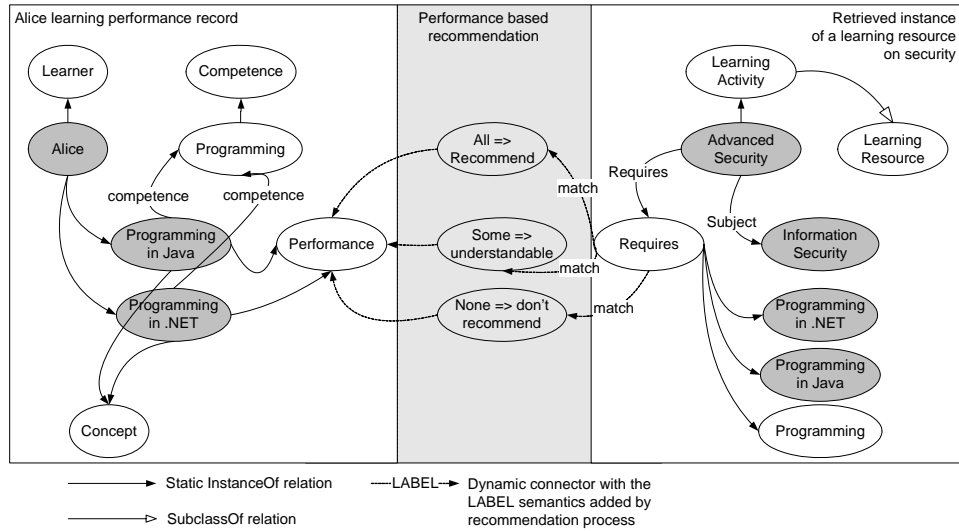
Alice learning performance record

Learner

Competence

Alice

Programming

competence

competence

Programming in Java

Performance

Programming in .NET

Concept

Performance based recommendation

All => Recommend

Some => understandable

None => don't recommend

match

match

match

Retrieved instance of a learning resource on security

Learning Activity

Learning Resource

Advanced Security

Requires

Requires

Subject

Information Security

Programming in .NET

Programming in Java

Programming

Static InstanceOf relation

SubclassOf relation

LABEL

Dynamic connector with the LABEL semantics added by recommendation process